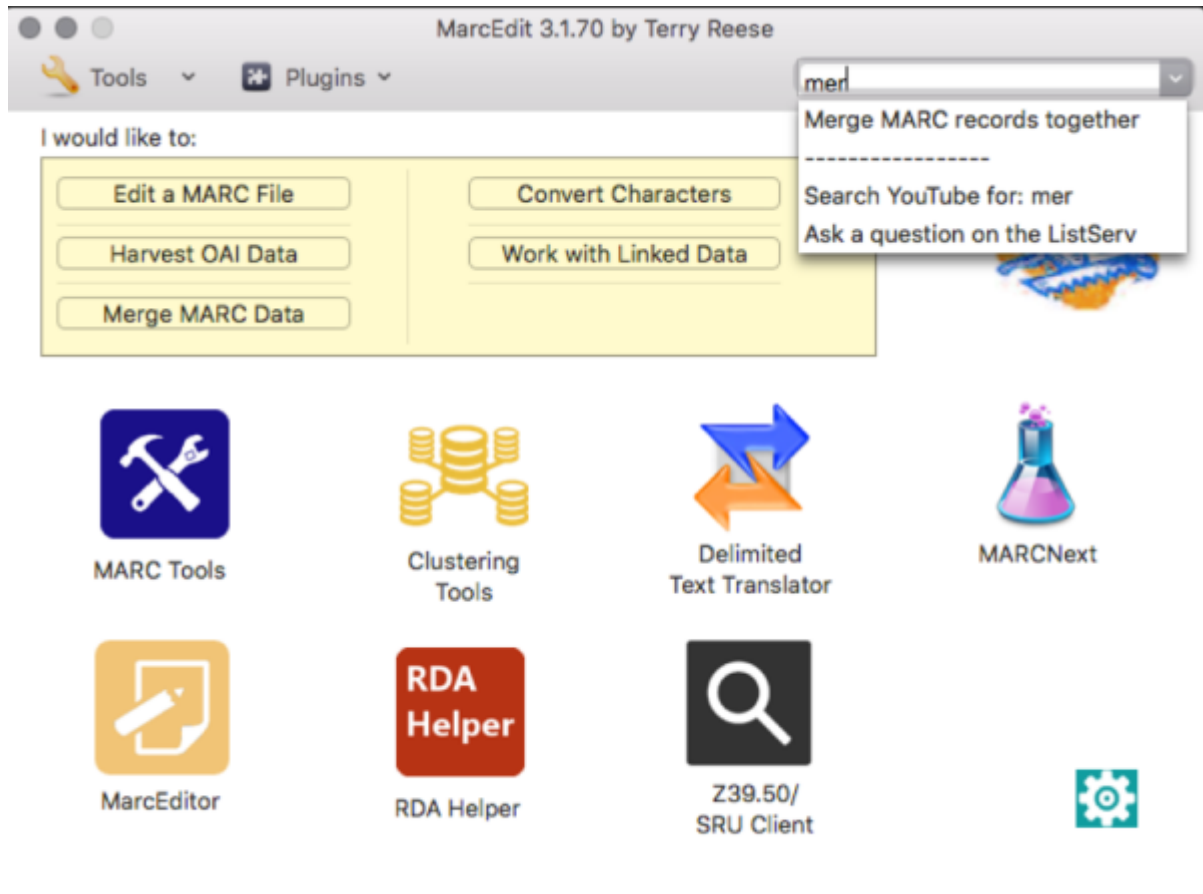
MarcEdit 3.1.70 by Terry Reese

Tools
Plugins

mer

Merge MARC records together
------------------
Search YouTube for: mer
Ask a question on the ListServ

I would like to:

Edit a MARC File
Convert Characters
Harvest OAI Data
Work with Linked Data
Merge MARC Data

MARC Tools
Clustering Tools
Delimited Text Translator
MARCNext

RDA Helper

MarcEditor
RDA Helper
Z39.50/ SRU Client